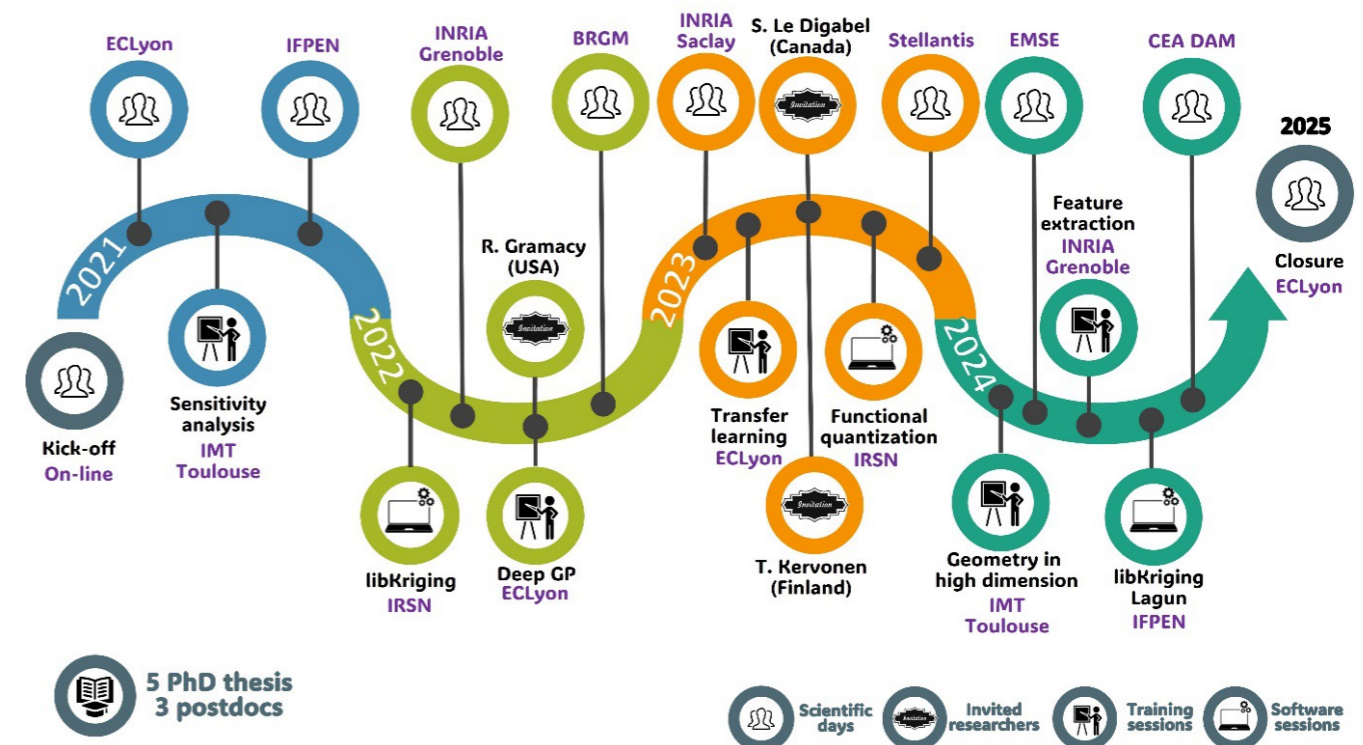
ECLyon

IFPEN

INRIA Grenoble

BRGM

INRIA Saclay

S. Le Digabel (Canada)

Invitation

Stellantis

EMSE

CEA DAM

2025

2021

2022

2023

2024

Feature extraction
INRIA Grenoble

Closure
ECLyon

R. Gramacy (USA)

Invitation

Kick-off
On-line

Sensitivity analysis
IMT Toulouse

Transfer learning
ECLyon

Functional quantization
IRSN

Invitation

libKriging
IRSN

Deep GP
ECLyon

T. Kervonen (Finland)

Geometry in high dimension
IMT Toulouse

libKriging Lagun
IFPEN

5 PhD thesis
3 postdocs

Scientific days

Invitation

Invited researchers

Training sessions

Software sessions